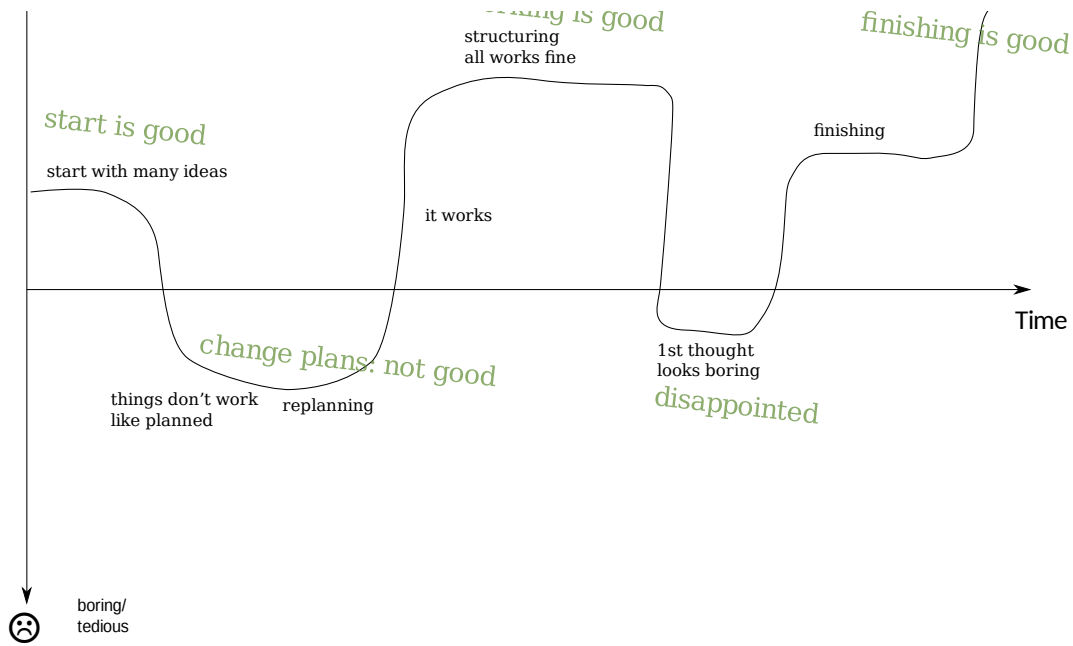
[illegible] is good

structuring
all works fine

finishing is good

start is good

start with many ideas

finishing

it works

Time

change plans: not good

1st thought
looks boring

things don't work
like planned

replanning

disappointed

☹

boring/
tedious